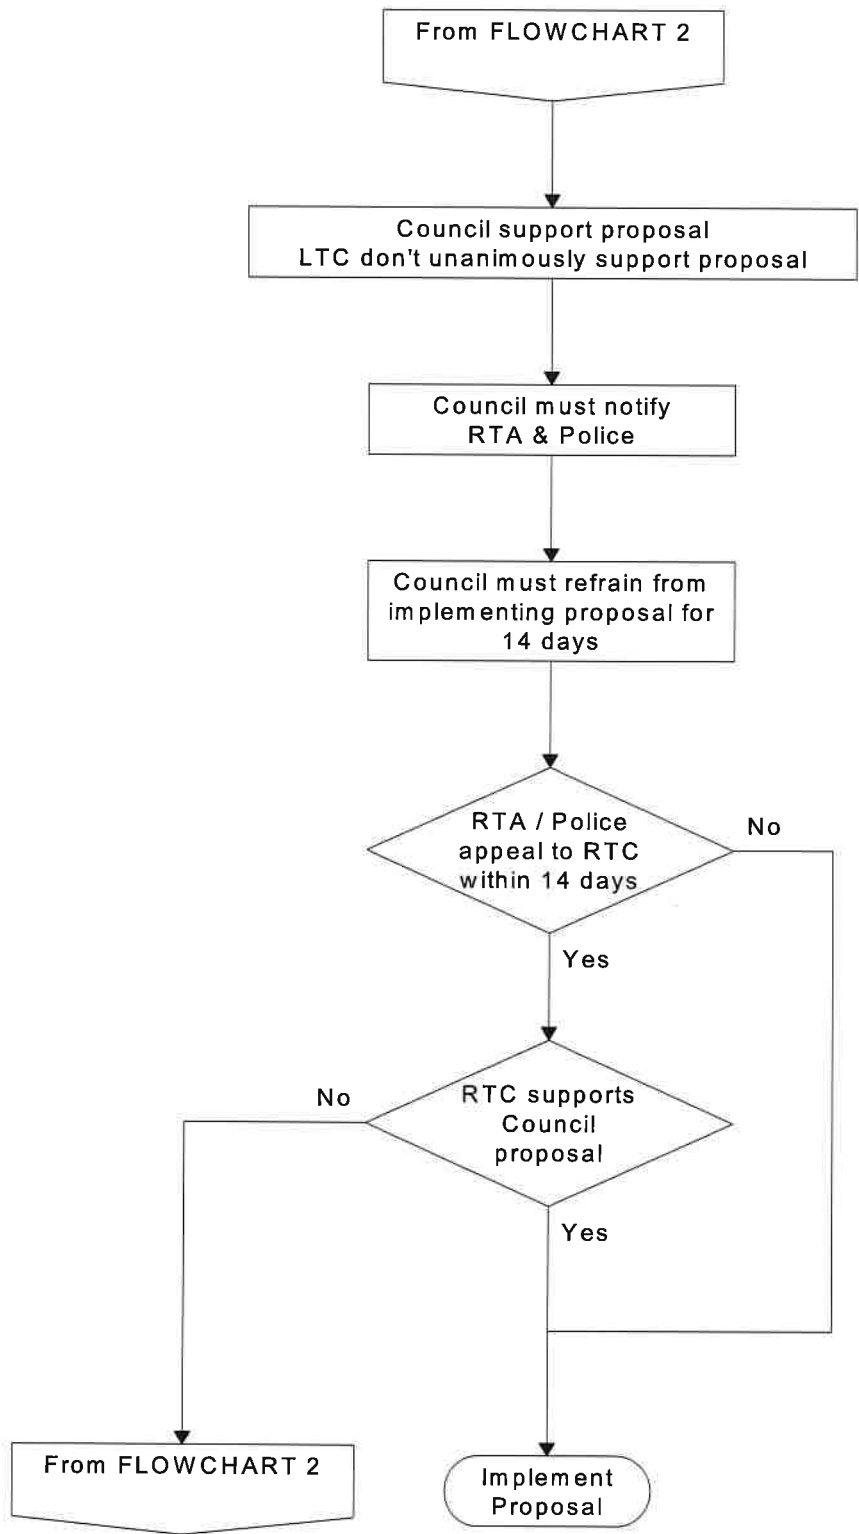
From FLOWCHART 2

Council support proposal
LTC don't unanimously support proposal

Council must notify
RTA & Police

Council must refrain from implementing proposal for 14 days

RTA / Police appeal to RTC within 14 days

No

Yes

RTC supports Council proposal

No

Yes

From FLOWCHART 2

Implement Proposal